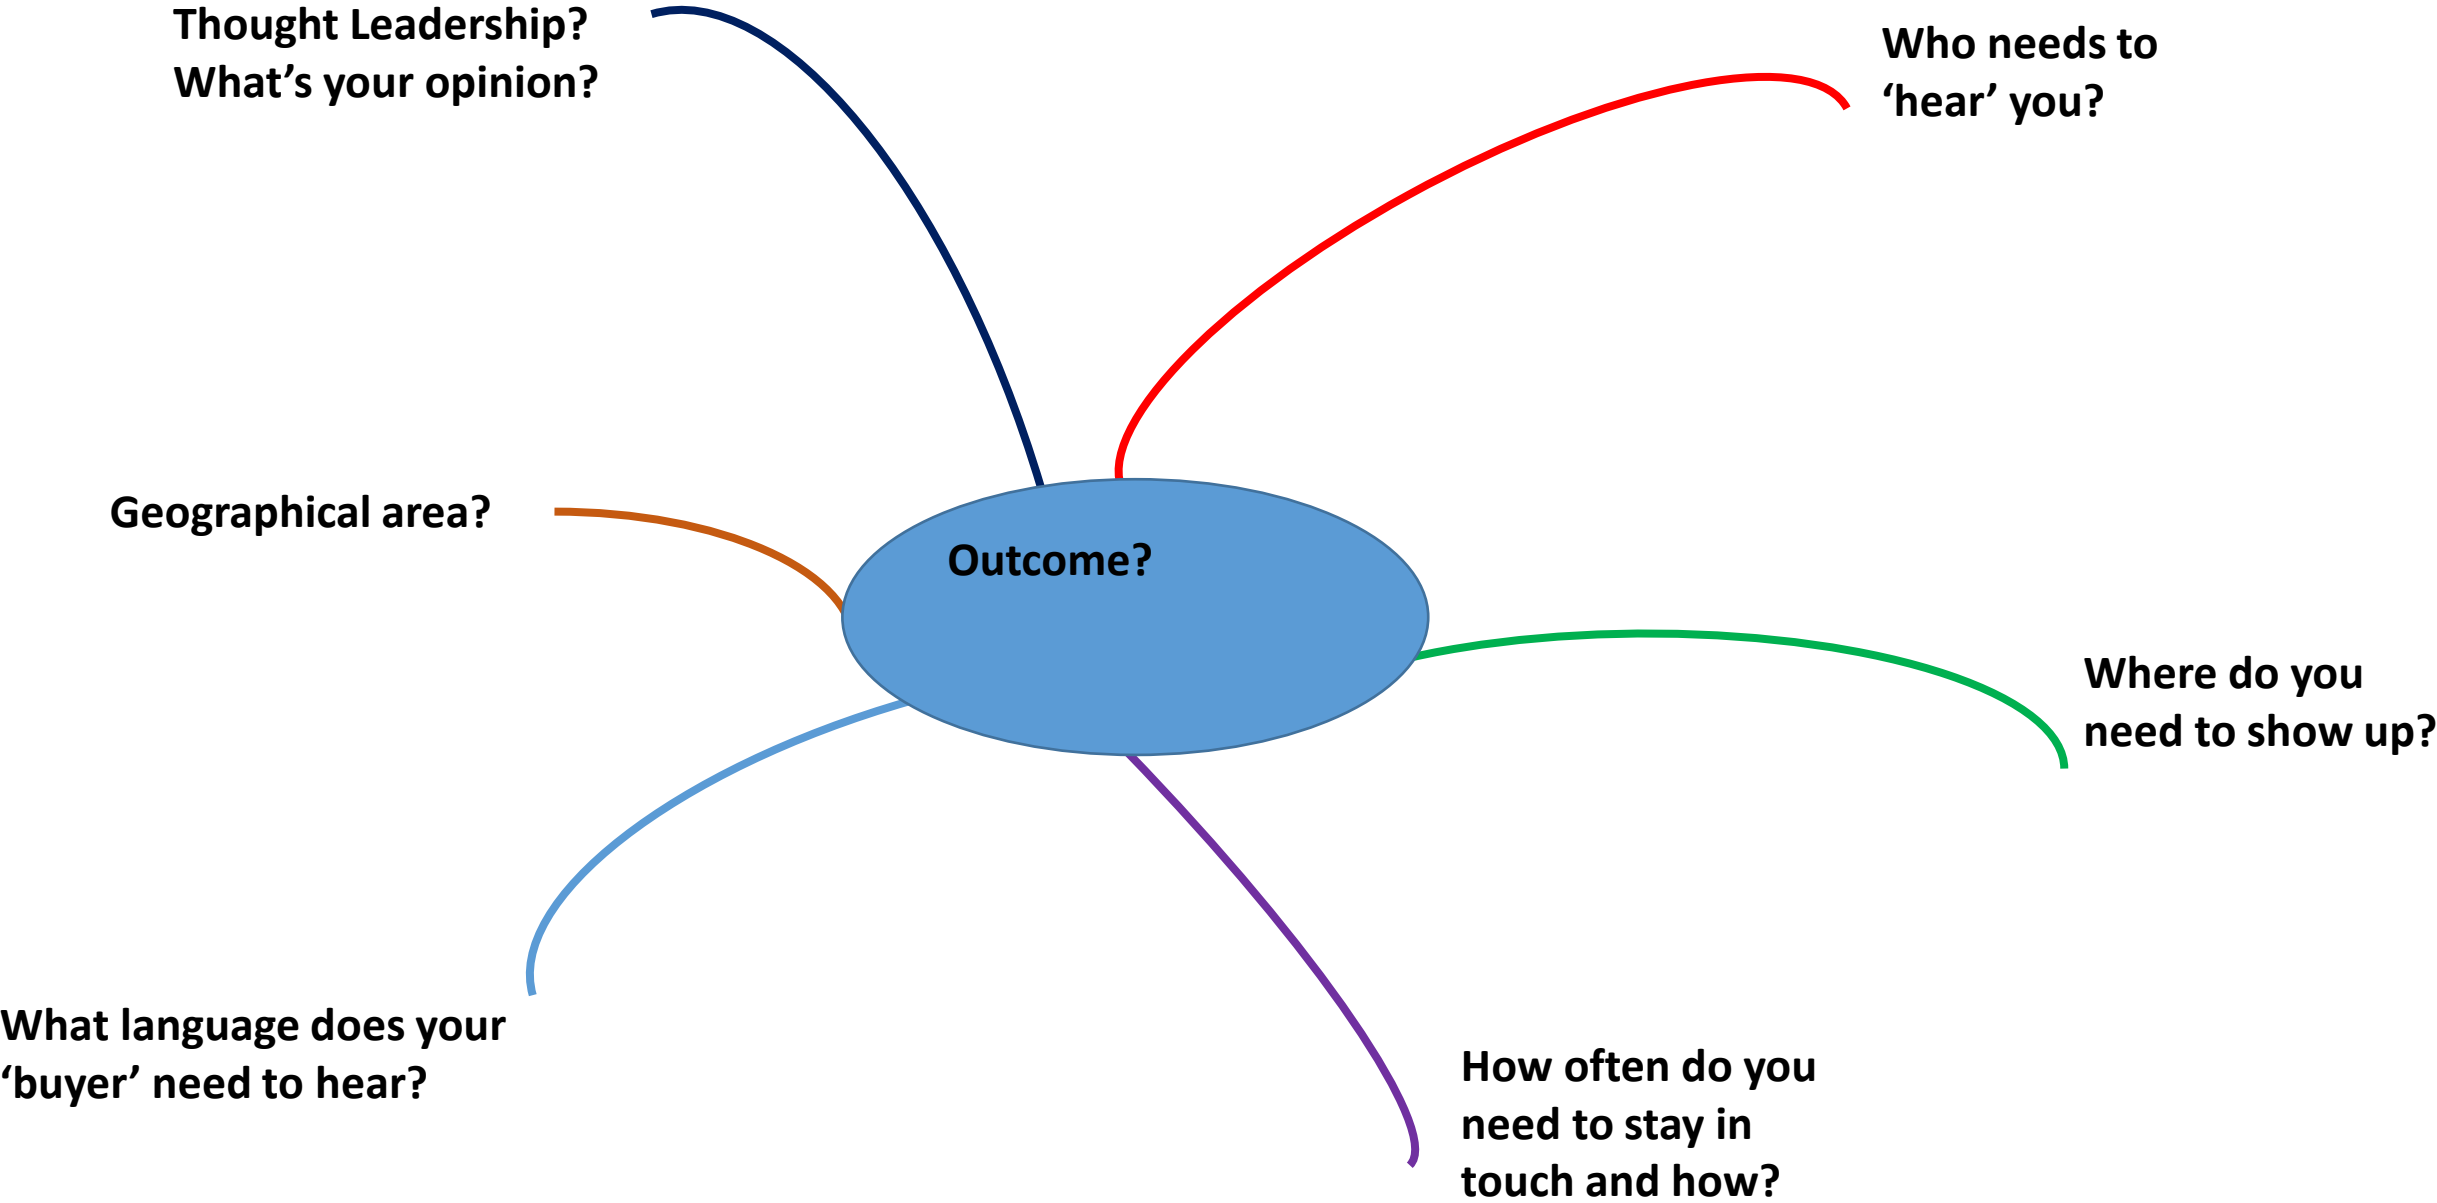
Thought Leadership?
What's your opinion?

Who needs to
'hear' you?

Geographical area?

Outcome?

Where do you
need to show up?

What language does your
'buyer' need to hear?

How often do you
need to stay in
touch and how?